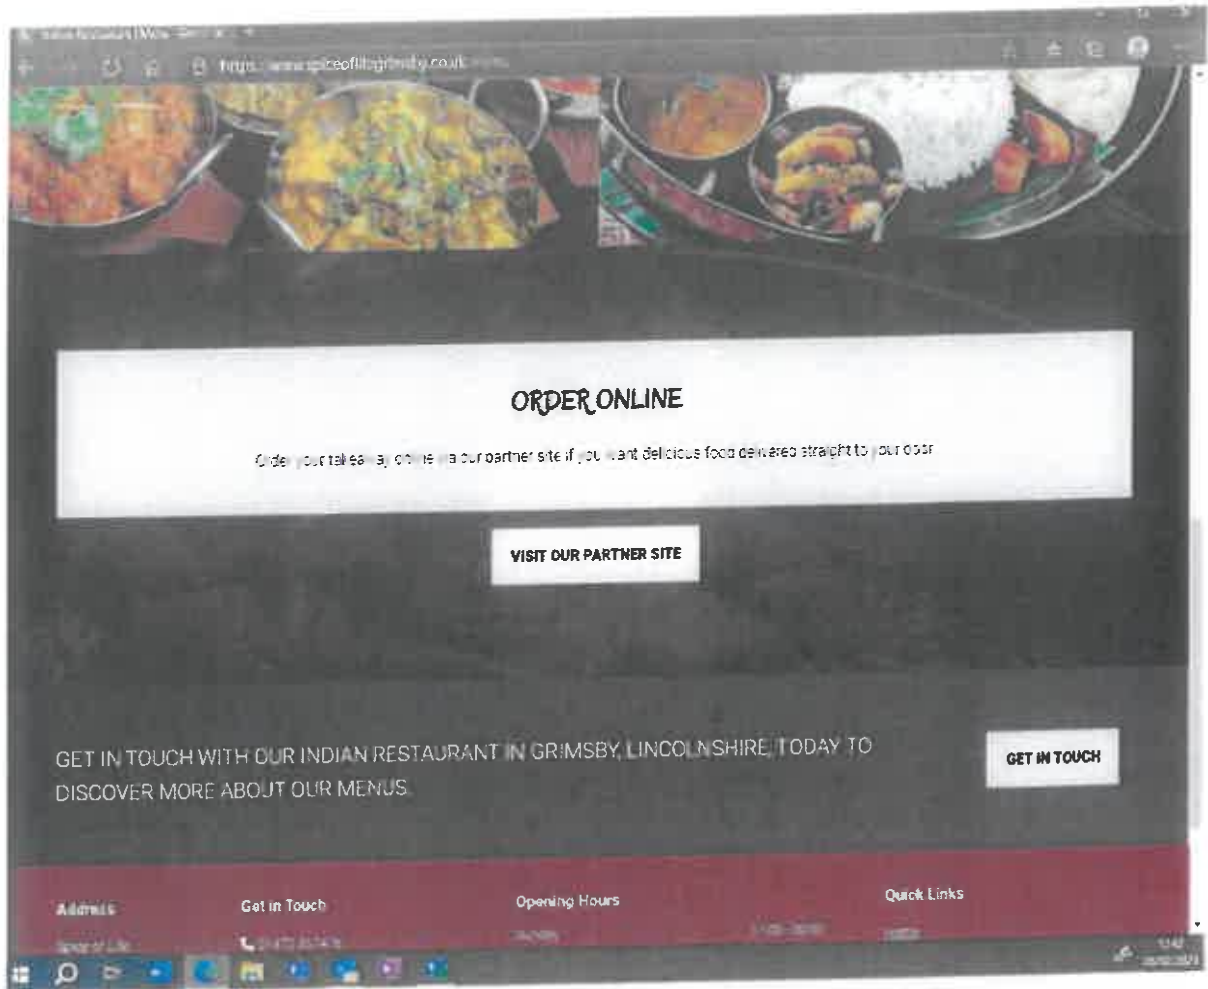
https://www.spiceoflifegrimsby.co.uk

ORDER ONLINE

Order your takeaway online via our partner site if you want delicious food delivered straight to your door

VISIT OUR PARTNER SITE

GET IN TOUCH WITH OUR INDIAN RESTAURANT IN GRIMSBY, LINCOLNSHIRE, TODAY TO DISCOVER MORE ABOUT OUR MENUS.

GET IN TOUCH

Address

Spice of Life

Get in Touch

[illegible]

Opening Hours

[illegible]

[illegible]

Quick Links

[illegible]